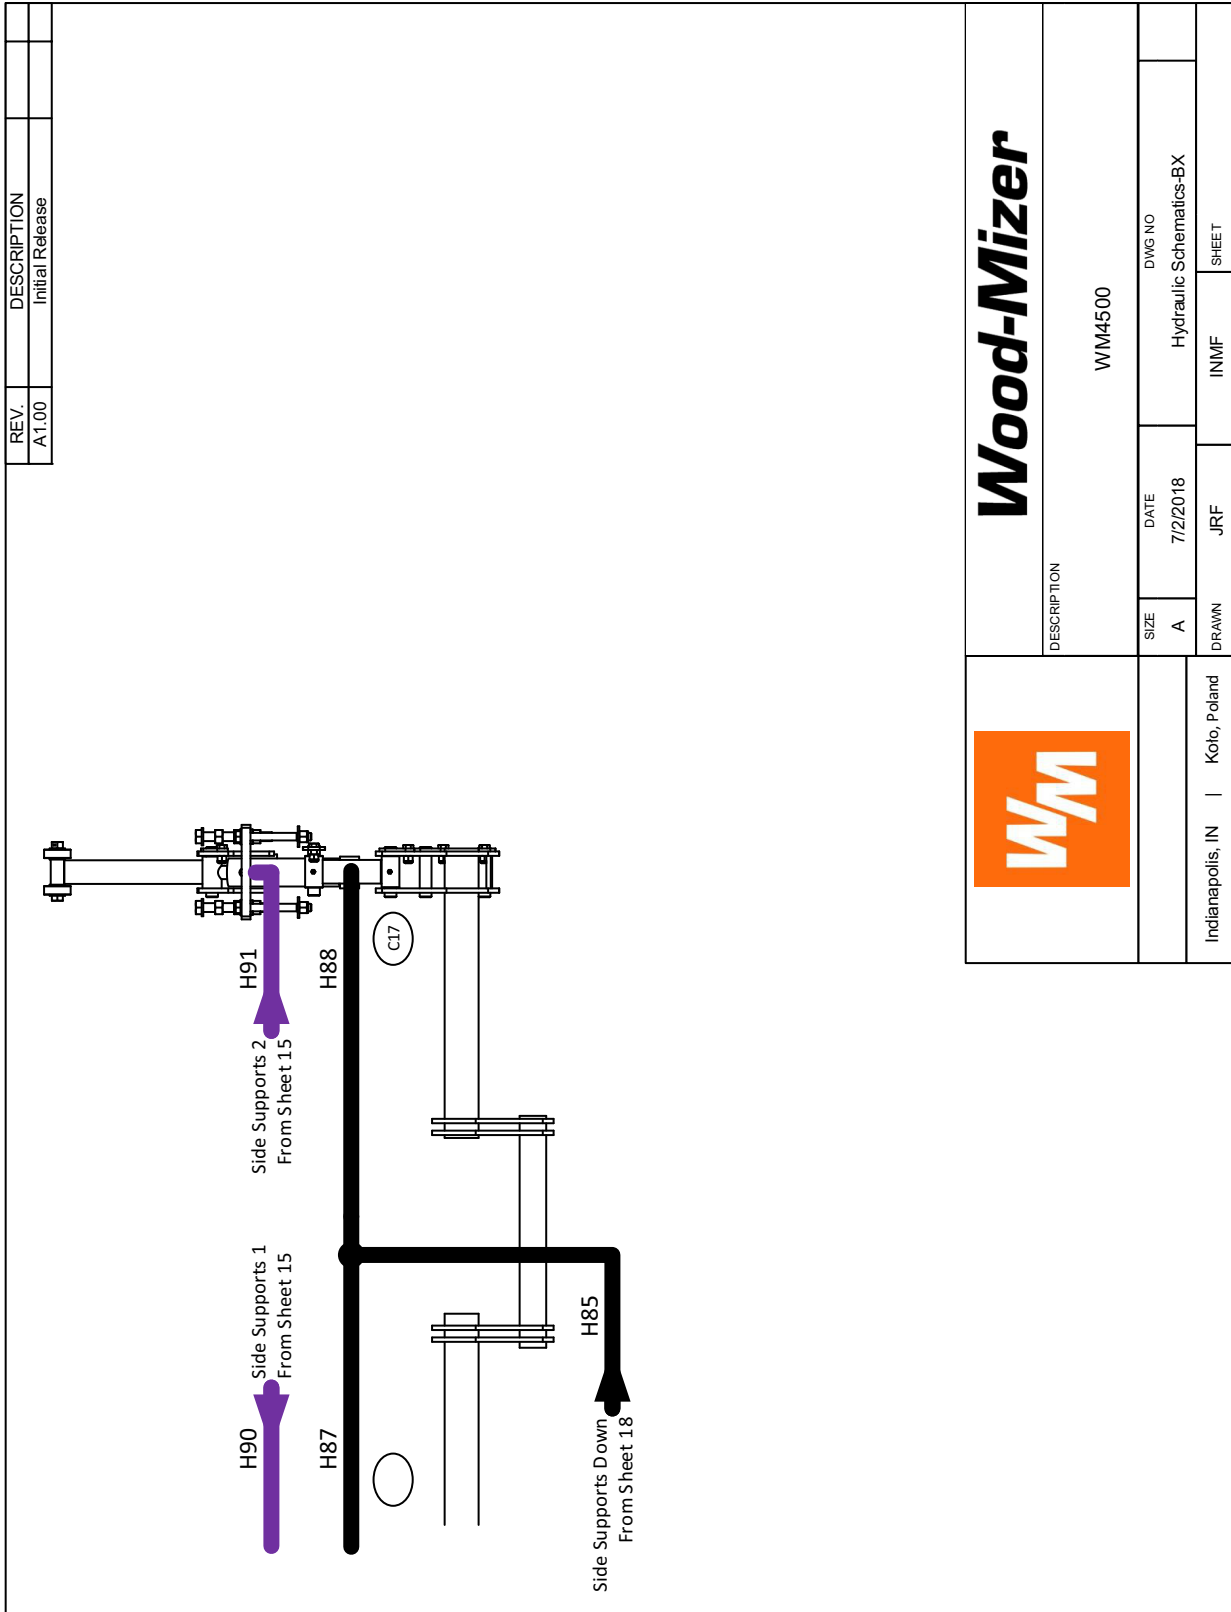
| REV. | DESCRIPTION |
|---|---|
| A1.00 | Initial Release |

H91
Side Supports 2
From Sheet 15

H88

C17

H90
Side Supports 1
From Sheet 15

H87

H85

Side Supports Down
From Sheet 18

WM

Indianapolis, IN | Koło, Poland

Wood-Mizer

DESCRIPTION
WM4500

| SIZE | DATE | DWG NO |
|---|---|---|
| A | 7/2/2018 | Hydraulic Schematics-BX |

| DRAWN | | SHEET |
|---|---|---|
| JRF | INMF | |